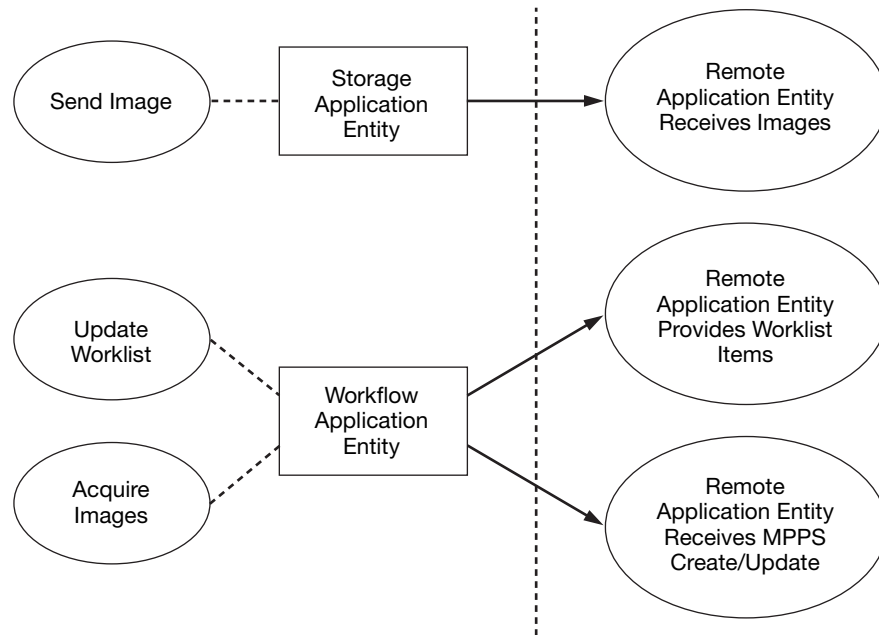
Send Image

Storage Application Entity

Remote Application Entity Receives Images

Update Worklist

Acquire Images

Workflow Application Entity

Remote Application Entity Provides Worklist Items

Remote Application Entity Receives MPPS Create/Update